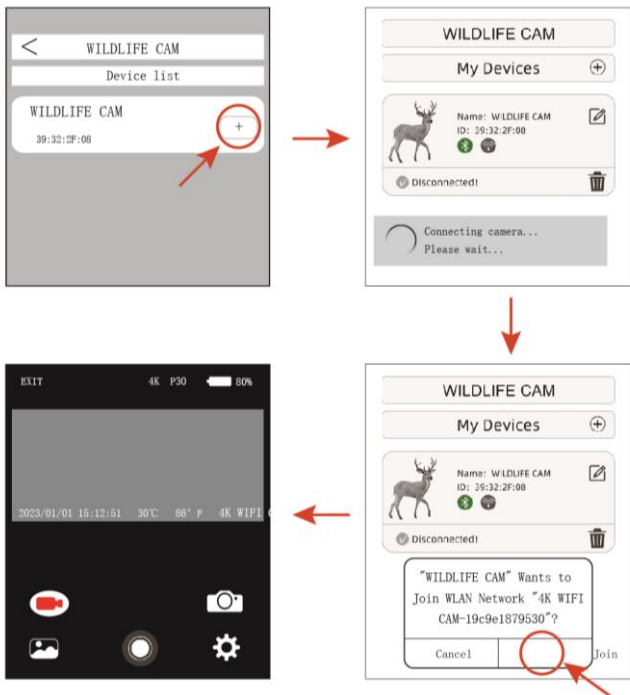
<
WILDLIFE CAM
Device list
WILDLIFE CAM
39:32:2F:08
+

WILDLIFE CAM
My Devices
Name: WILDLIFE CAM
ID: 39:32:2F:08
Disconnected!
Connecting camera...
Please wait...

WILDLIFE CAM
My Devices
Name: WILDLIFE CAM
ID: 39:32:2F:08
Disconnected!
"WILDLIFE CAM" Wants to Join WLAN Network "4K WIFI CAM-19c9e1879530"?
Cancel
Join

EXIT
4K P30
80%
2023/01/01 15:12:51 30℃ 86° F 4K WIFI